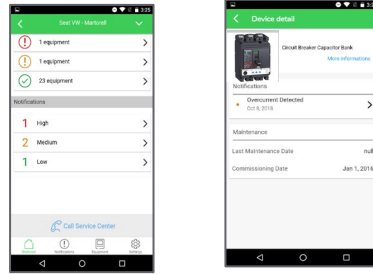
3:25

Seat VW - Martorell

1 equipment

1 equipment

23 equipment

Notifications

1 High

2 Medium

1 Low

Call Service Center

Overview Notifications Equipment Settings

3:25

Device detail

Circuit Breaker Capacitor Bank

More informations

Notifications

Overcurrent Detected

Oct 8, 2018

Maintenance

Last Maintenance Date null

Commissioning Date Jan 1, 2016